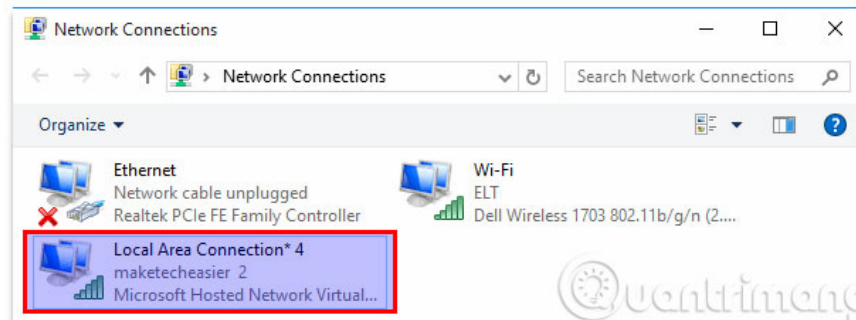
Network Connections

Network Connections

Search Network Connections

Organize ▾

Ethernet
Network cable unplugged
Realtek PCIe FE Family Controller

Wi-Fi
ELT
Dell Wireless 1703 802.11b/g/n (2....

Local Area Connection* 4
maketecheasier 2
Microsoft Hosted Network Virtual...

Quantrimang